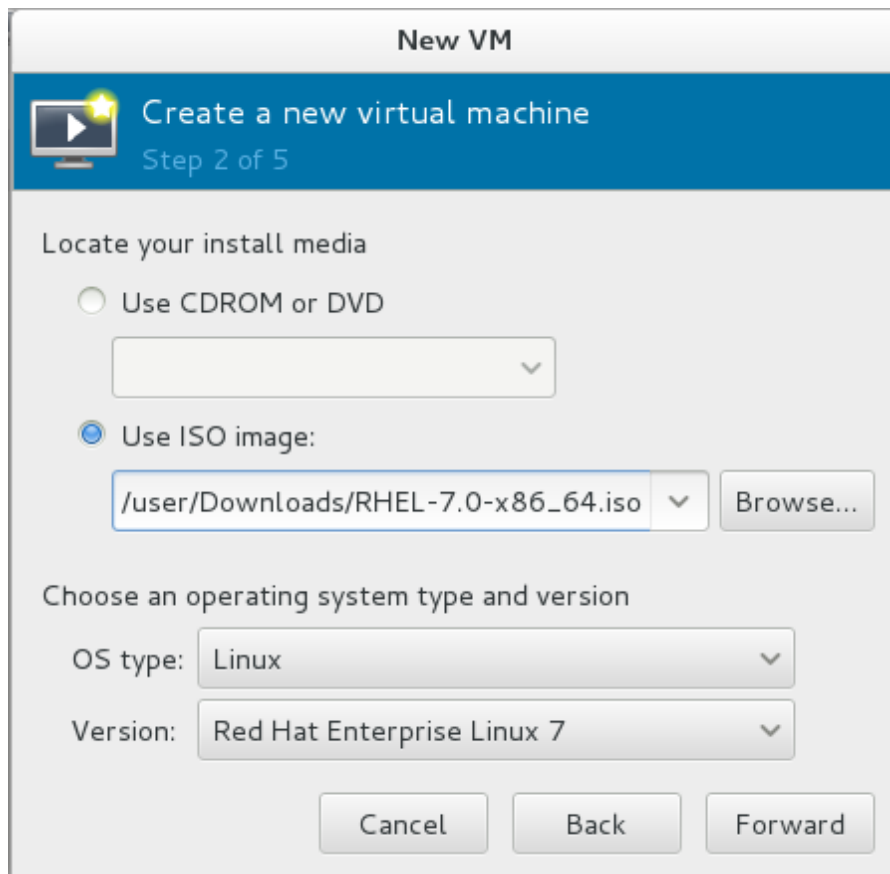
New VM

Create a new virtual machine
Step 2 of 5

Locate your install media

Use CDROM or DVD

Use ISO image:

/user/Downloads/RHEL-7.0-x86_64.iso

Browse...

Choose an operating system type and version

OS type: Linux

Version: Red Hat Enterprise Linux 7

Cancel Back Forward